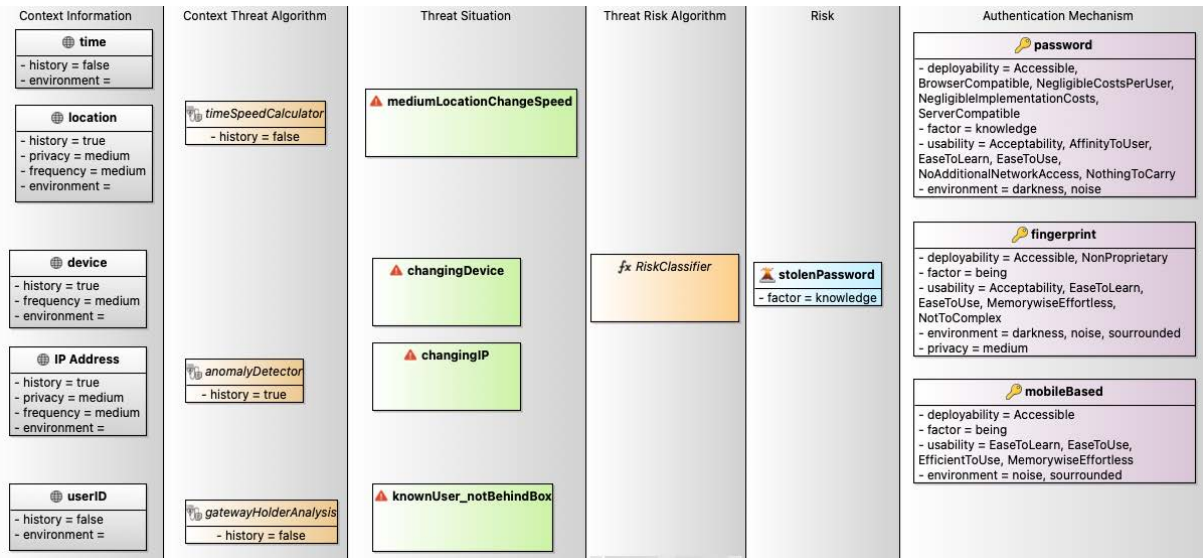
Context Information

time
- history = false
- environment =

location
- history = true
- privacy = medium
- frequency = medium
- environment =

device
- history = true
- frequency = medium
- environment =

IP Address
- history = true
- privacy = medium
- frequency = medium
- environment =

userID
- history = false
- environment =

Context Threat Algorithm

timeSpeedCalculator
- history = false

anomalyDetector
- history = true

gatewayHolderAnalysis
- history = false

Threat Situation

mediumLocationChangeSpeed

changingDevice

changingIP

knownUser_notBehindBox

Threat Risk Algorithm

$f_x$ RiskClassifier

Risk

stolenPassword
- factor = knowledge

Authentication Mechanism

password
- deployability = Accessible, BrowserCompatible, NegligibleCostsPerUser, NegligibleImplementationCosts, ServerCompatible
- factor = knowledge
- usability = Acceptability, AffinityToUser, EaseToLearn, EaseToUse, NoAdditionalNetworkAccess, NothingToCarry
- environment = darkness, noise

fingerprint
- deployability = Accessible, NonProprietary
- factor = being
- usability = Acceptability, EaseToLearn, EaseToUse, MemorywiseEffortless, NotToComplex
- environment = darkness, noise, sourrounded
- privacy = medium

mobileBased
- deployability = Accessible
- factor = being
- usability = EaseToLearn, EaseToUse, EfficientToUse, MemorywiseEffortless
- environment = noise, sourrounded